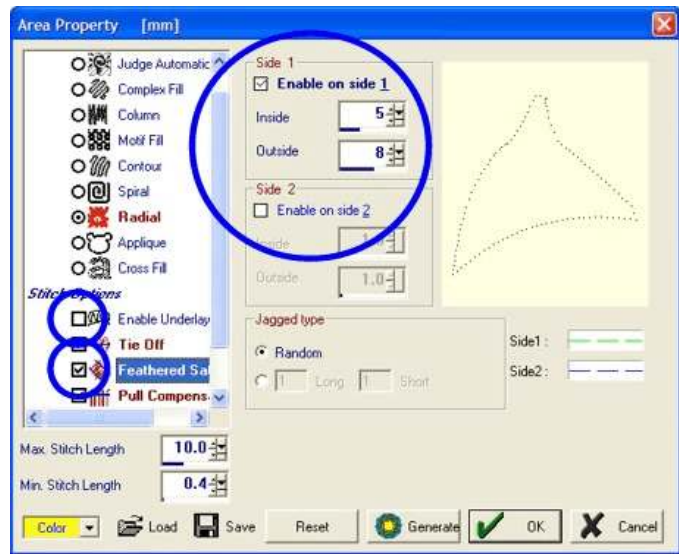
Area Property [mm]

Judge Automatic
Complex Fill
Column
Motif Fill
Contour
Spiral
Radial
Applique
Cross Fill
Stitch Options
Enable Underlay
Tie Off
Feathered Sa
Pull Compens

Max. Stitch Length 10.0
Min. Stitch Length 0.4

Side 1
☑ Enable on side 1
Inside 5
Outside 8

Side 2
☐ Enable on side 2
Inside 1
Outside 1.0

Jagged type
Random
1 Long 1 Short

Side1 :
Side2 :

Color Load Save Reset Generate OK Cancel